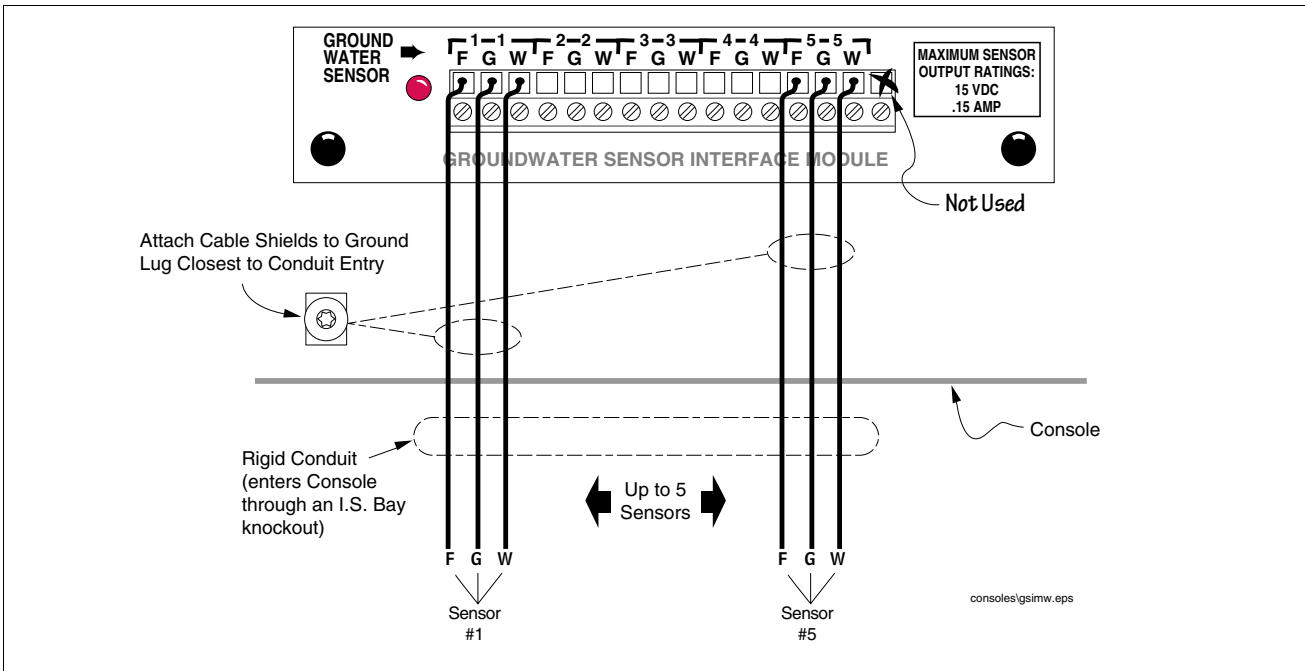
GROUND WATER SENSOR

1 — 1
F G W
2 — 2
F G W
3 — 3
F G W
4 — 4
F G W
5 — 5
F G W

MAXIMUM SENSOR OUTPUT RATINGS:
15 VDC
.15 AMP

GROUNDWATER SENSOR INTERFACE MODULE

Not Used

Attach Cable Shields to Ground Lug Closest to Conduit Entry

Console

Rigid Conduit (enters Console through an I.S. Bay knockout)

Up to 5 Sensors

F G W

Sensor #1

F G W

Sensor #5

consoles\gsimw.eps